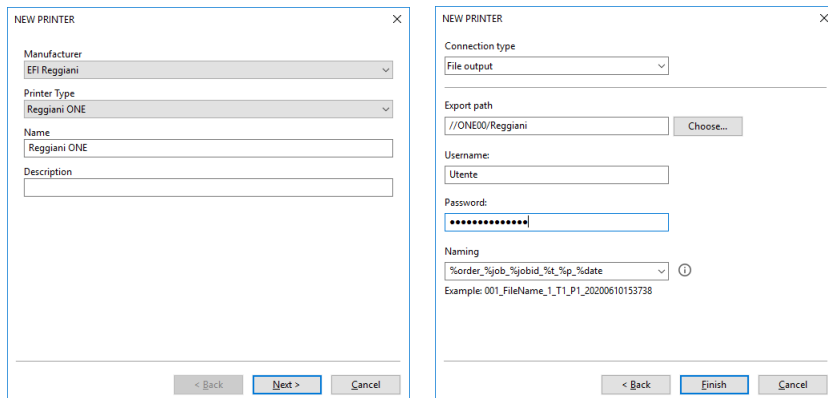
NEW PRINTER

Manufacturer
EFI Reggiani

Printer Type
Reggiani ONE

Name
Reggiani ONE

Description

< Back
Next >
Cancel

NEW PRINTER

Connection type
File output

Export path
//ONE00/Reggiani
Choose...

Username:
Utente

Password:
••••••••••••••

Naming
%order_%job_%jobid_%t_%p_%date
Example: 001_FileName_1_T1_P1_20200610153738

< Back
Finish
Cancel